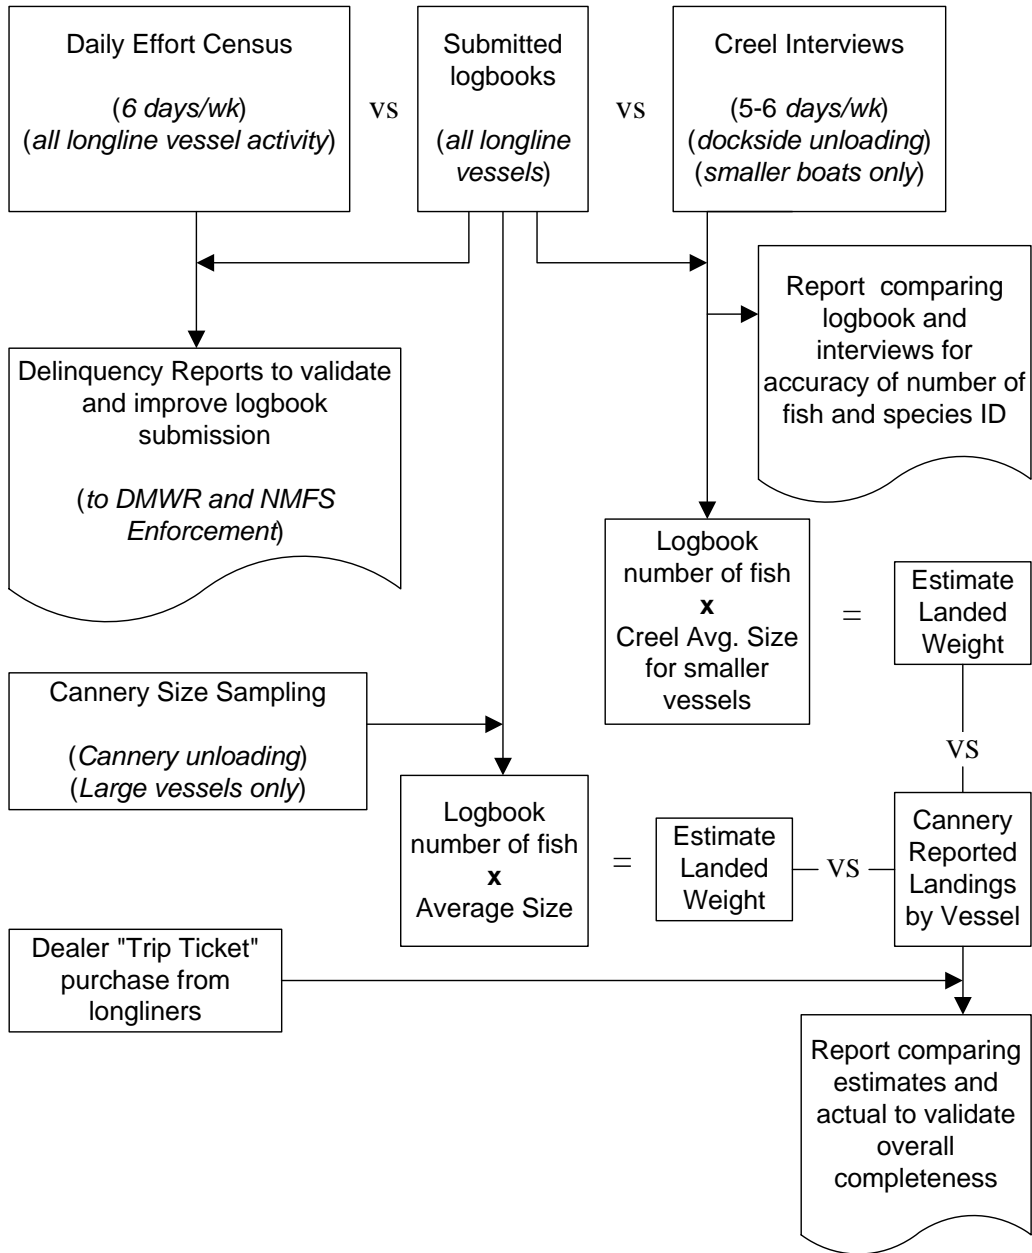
Daily Effort Census

(*6 days/wk*)
(*all longline vessel activity*)

vs

Submitted logbooks

(*all longline vessels*)

vs

Creel Interviews

(5-6 *days/wk*)
(*dockside unloading*)
(*smaller boats only*)

Report comparing logbook and interviews for accuracy of number of fish and species ID

Delinquency Reports to validate and improve logbook submission

(*to DMWR and NMFS Enforcement*)

Logbook number of fish
**x**
Creel Avg. Size for smaller vessels

=

Estimate Landed Weight

vs

Cannery Size Sampling

(*Cannery unloading*)
(*Large vessels only*)

Logbook number of fish
**x**
Average Size

=

Estimate Landed Weight

vs

Cannery Reported Landings by Vessel

Dealer "Trip Ticket" purchase from longliners

Report comparing estimates and actual to validate overall completeness